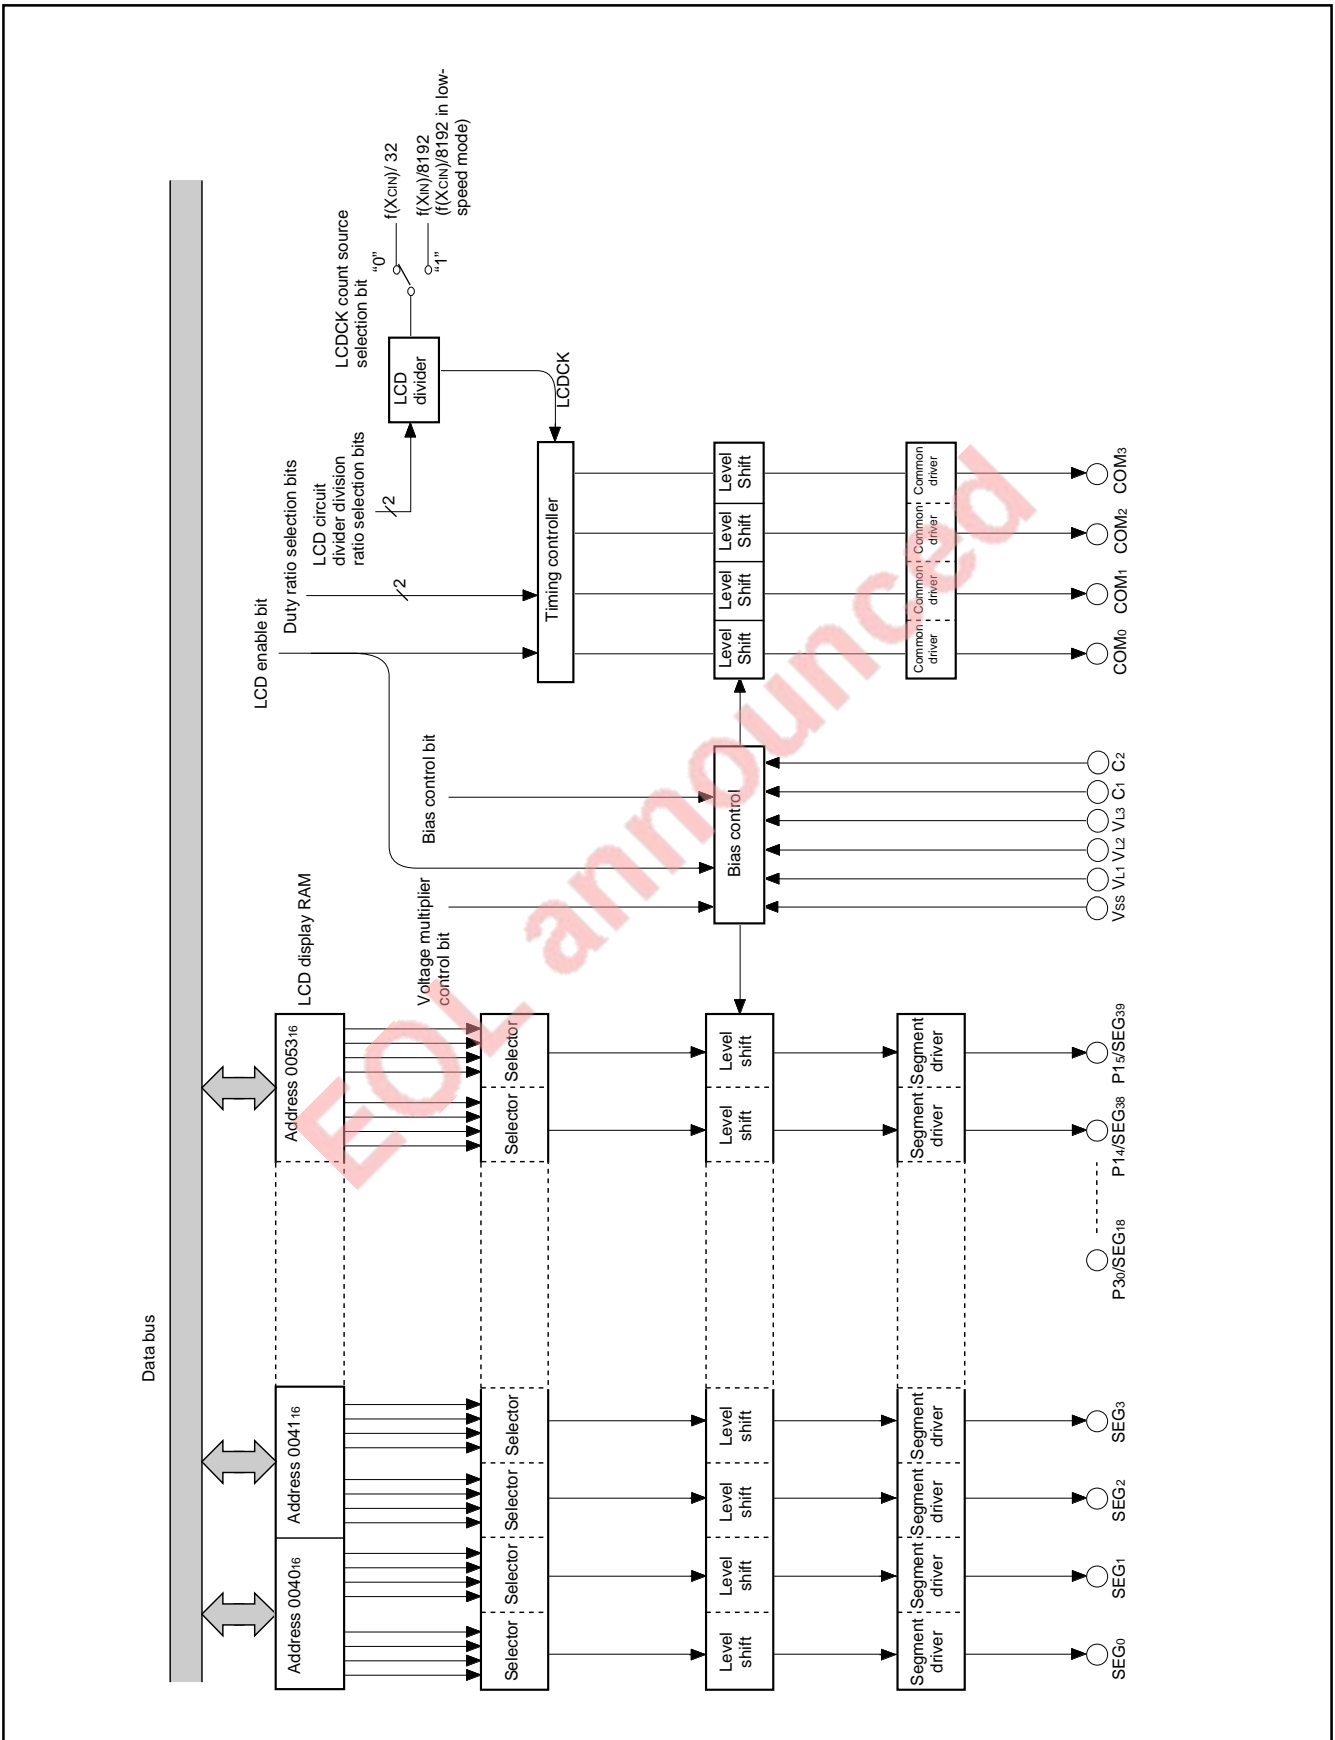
LCDCK count source selection bit
"0"
"1"
$f(X_{CIN})/32$
$f(X_{IN})/8192$
$(f(X_{CIN})/8192$ in low-speed mode)
LCD divider
LCDCK
Duty ratio selection bits
LCD circuit divider division ratio selection bits
2
2
LCD enable bit
Timing controller
Level Shift
Level Shift
Level Shift
Level Shift
Common driver
Common driver
Common driver
Common driver
$COM_3$
$COM_2$
$COM_1$
$COM_0$
Bias control bit
Bias control
$C_2$
$C_1$
$V_{L3}$
$V_{L2}$
$V_{L1}$
$V_{SS}$
LCD display RAM
Voltage multiplier control bit
Data bus
Address $0053_{16}$
Selector
Selector
Level shift
Level shift
Segment driver
Segment driver
$P1_5/SEG_{39}$
$P1_4/SEG_{38}$
$P3_0/SEG_{18}$
Address $0041_{16}$
Address $0040_{16}$
Selector
Selector
Selector
Selector
Level shift
Level shift
Level shift
Level shift
Segment driver
Segment driver
Segment driver
Segment driver
$SEG_3$
$SEG_2$
$SEG_1$
$SEG_0$
EOL announced